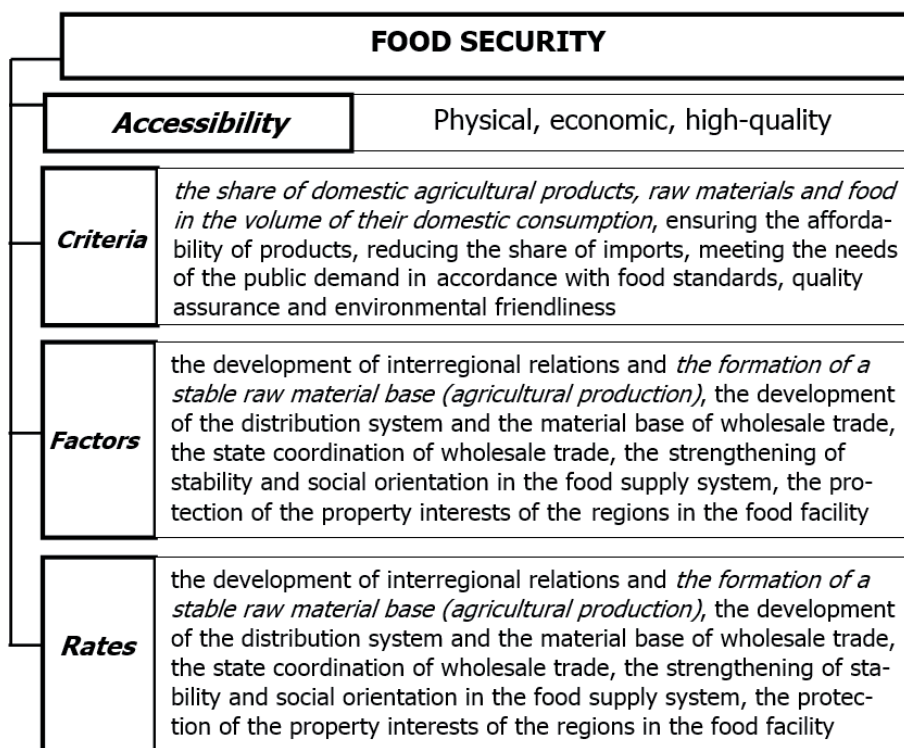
FOOD SECURITY

Accessibility

Physical, economic, high-quality

Criteria

the share of domestic agricultural products, raw materials and food in the volume of their domestic consumption, ensuring the affordability of products, reducing the share of imports, meeting the needs of the public demand in accordance with food standards, quality assurance and environmental friendliness

Factors

the development of interregional relations and the formation of a stable raw material base (agricultural production), the development of the distribution system and the material base of wholesale trade, the state coordination of wholesale trade, the strengthening of stability and social orientation in the food supply system, the protection of the property interests of the regions in the food facility

Rates

the development of interregional relations and the formation of a stable raw material base (agricultural production), the development of the distribution system and the material base of wholesale trade, the state coordination of wholesale trade, the strengthening of stability and social orientation in the food supply system, the protection of the property interests of the regions in the food facility